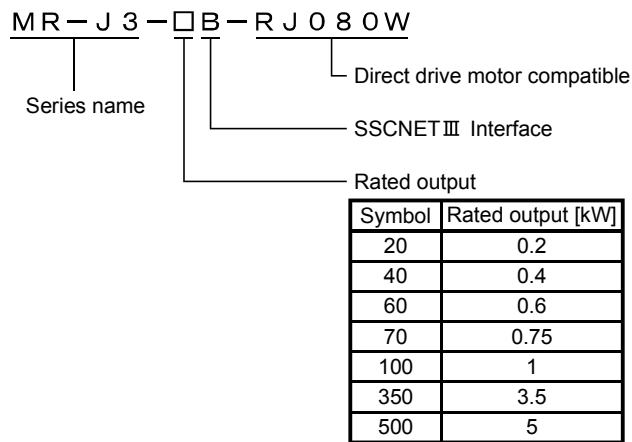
MR−J3−□B−RJ080W

Direct drive motor compatible

Series name

SSCNETⅢ Interface

Rated output

| Symbol | Rated output [kW] |
|---|---|
| 20 | 0.2 |
| 40 | 0.4 |
| 60 | 0.6 |
| 70 | 0.75 |
| 100 | 1 |
| 350 | 3.5 |
| 500 | 5 |